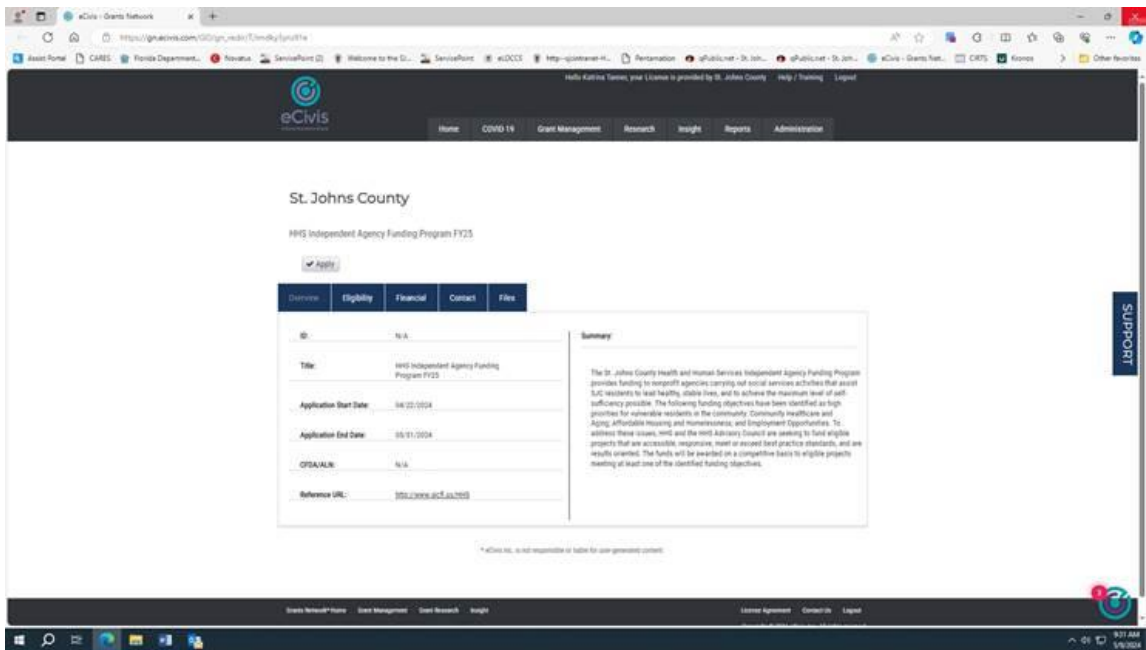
eCivis - Grants Network

https://gn.ecivis.com/GO/gn_redir/T/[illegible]

Assist Portal CARES Florida Department... Novatus ServicePoint (2) Welcome to the Cl... ServicePoint eLOCCS http-sjcintranet-H... Pentamation qPublic.net - St. Joh... qPublic.net - St. Joh... eCivis - Grants Net... CIRTS Kronos Other favorites

Hello Katrina Tanner, your License is provided by St. Johns County Help / Training Logout

eCivis

Home COVID 19 Grant Management Research Insight Reports Administration

St. Johns County

HHS Independent Agency Funding Program FY25

Apply

Overview Eligibility Financial Contact Files

| | |
|---|---|
| ID: | N/A |
| Title: | HHS Independent Agency Funding Program FY25 |
| Application Start Date: | 04/22/2024 |
| Application End Date: | 05/31/2024 |
| CFDA/ALN: | N/A |
| Reference URL: | http://www.sjcfl.us/HHS |

Summary:

The St. Johns County Health and Human Services Independent Agency Funding Program provides funding to nonprofit agencies carrying out social services activities that assist SJC residents to lead healthy, stable lives, and to achieve the maximum level of self-sufficiency possible. The following funding objectives have been identified as high priorities for vulnerable residents in the community: Community Healthcare and Aging; Affordable Housing and Homelessness; and Employment Opportunities. To address these issues, HHS and the HHS Advisory Council are seeking to fund eligible projects that are accessible, responsive, meet or exceed best practice standards, and are results oriented. The funds will be awarded on a competitive basis to eligible projects meeting at least one of the identified funding objectives.

* eCivis Inc. is not responsible or liable for user-generated content.

SUPPORT

Grants Network® Home Grant Management Grant Research Insight

License Agreement Contact Us Logout

Copyright © 2024 eCivis Inc. All rights reserved.

9:31 AM
5/9/2024